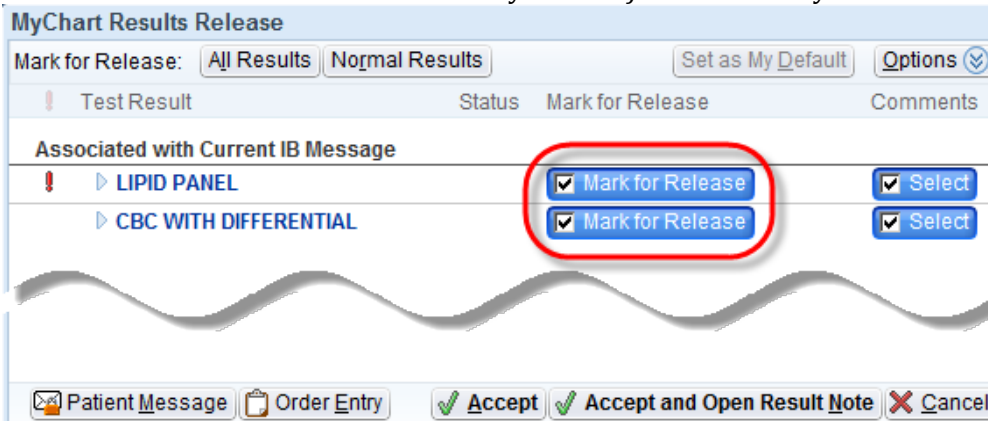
MyChart Results Release
Mark for Release: All Results Normal Results Set as My Default Options
! Test Result Status Mark for Release Comments
Associated with Current IB Message
! LIPID PANEL Mark for Release Select
CBC WITH DIFFERENTIAL Mark for Release Select
Patient Message Order Entry Accept Accept and Open Result Note Cancel